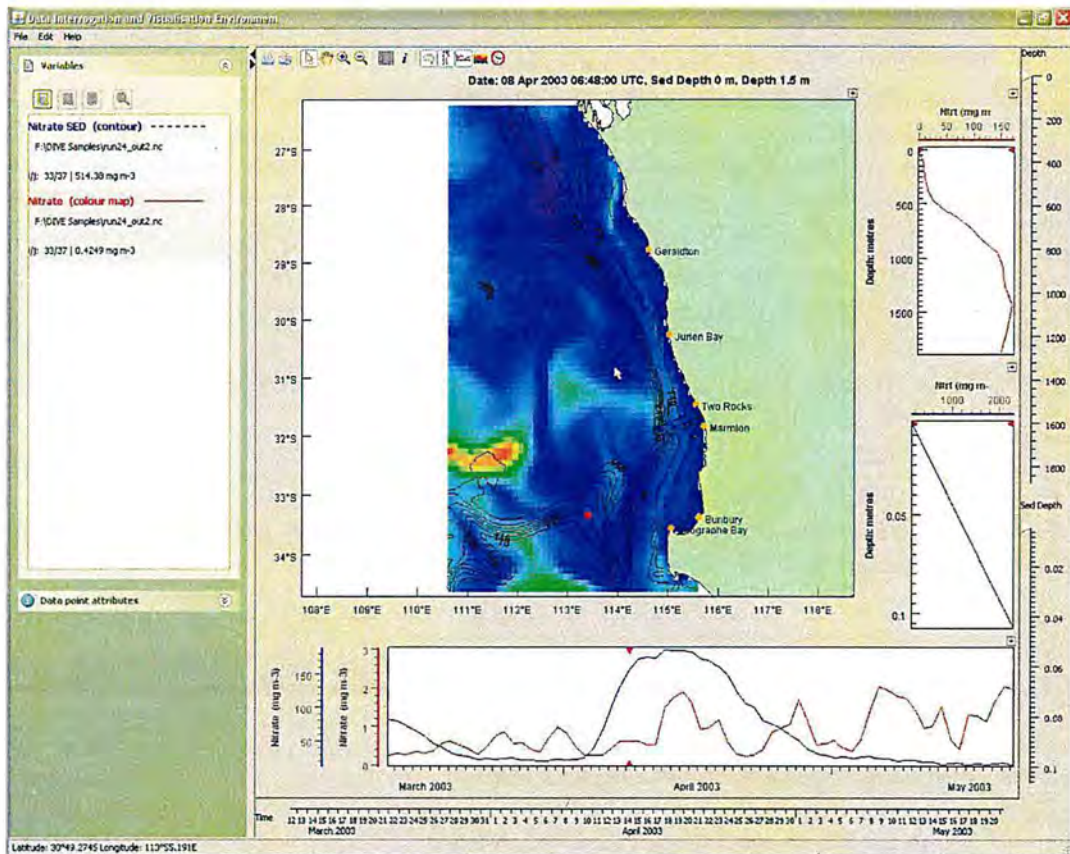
Data Interrogation and Visualisation Environment

File Edit Help

Variables

Nitrate SED (contour) --------

F:\DIVE Samples\run24_out2.nc

33/37 | 514.38 mg m-3

Nitrate (colour map)

F:\DIVE Samples\run24_out2.nc

33/37 | 0.4249 mg m-3

Data point attributes

Date: 08 Apr 2003 06:48:00 UTC, Sed Depth 0 m, Depth 1.5 m

27°S
28°S
29°S
30°S
31°S
32°S
33°S
34°S

108°E 109°E 110°E 111°E 112°E 113°E 114°E 115°E 116°E 117°E 118°E

Geraldton
Jurien Bay
Two Rocks
Marmion
Bunbury
Geographe Bay

Nitrt (mg m
0 50 100 150

Depth metres
0
500
1000
1500

Nitrt (mg m-
1000 2000

Depth metres
0.05
0.1

Depth
0
200
400
600
800
1000
1200
1400
1600
1800

Sed Depth
0.02
0.04
0.06
0.08
0.1

Nitrate (mg m-3)
150
100
50

Nitrate (mg m-3)
3
2
1
0

March 2003
April 2003
May 2003

Time
12 13 14 15 16 17 18 19 20 21 22 23 24 25 26 27 28 29 30 31 1 2 3 4 5 6 7 8 9 10 11 12 13 14 15 16 17 18 19 20 21 22 23 24 25 26 27 28 29 30 1 2 3 4 5 6 7 8 9 10 11 12 13 14 15 16 17 18 19 20
March 2003
April 2003
May 2003

Latitude: 30°49.2745 Longitude: 113°55.191E